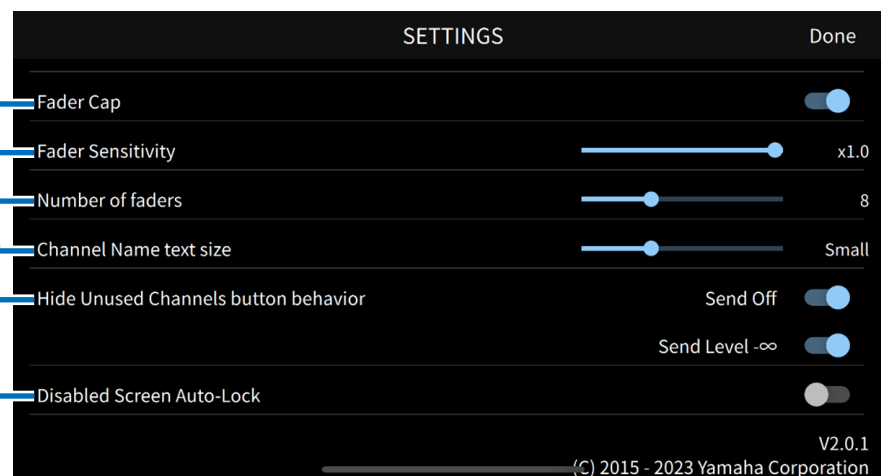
SETTINGS

Done

Fader Cap

Fader Sensitivity

x1.0

Number of faders

8

Channel Name text size

Small

Hide Unused Channels button behavior

Send Off

Send Level -∞

Disabled Screen Auto-Lock

V2.0.1

(C) 2015 - 2023 Yamaha Corporation